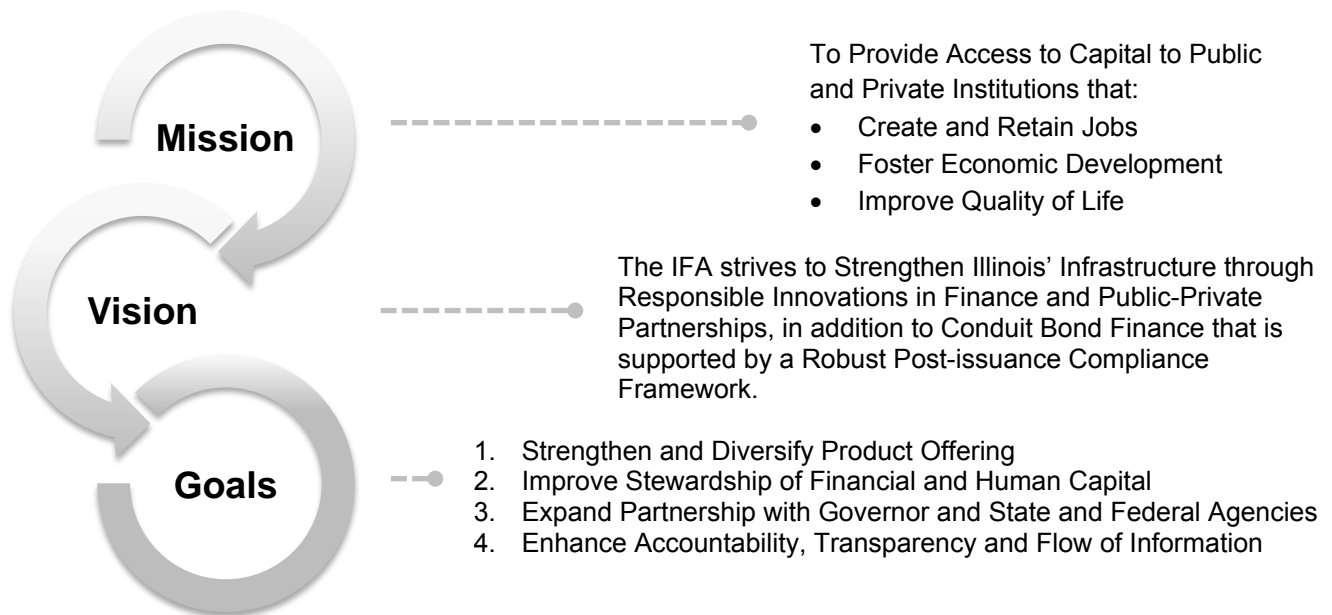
Mission

To Provide Access to Capital to Public and Private Institutions that:

- Create and Retain Jobs
- Foster Economic Development
- Improve Quality of Life

Vision

The IFA strives to Strengthen Illinois' Infrastructure through Responsible Innovations in Finance and Public-Private Partnerships, in addition to Conduit Bond Finance that is supported by a Robust Post-issuance Compliance Framework.

Goals

1. Strengthen and Diversify Product Offering
2. Improve Stewardship of Financial and Human Capital
3. Expand Partnership with Governor and State and Federal Agencies
4. Enhance Accountability, Transparency and Flow of Information